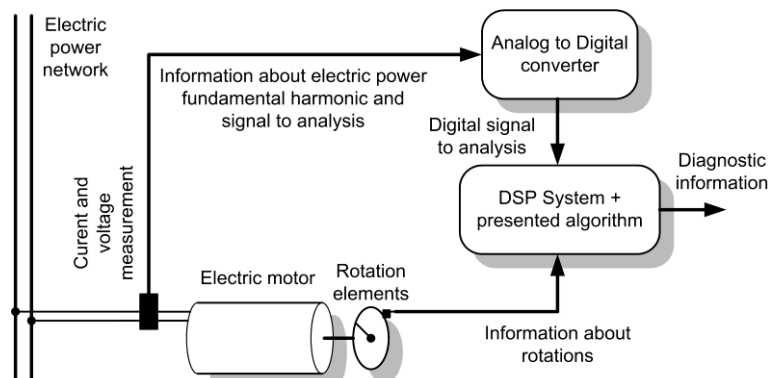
Electric power network

Analog to Digital converter

Information about electric power fundamental harmonic and signal to analysis

Digital signal to analysis

Diagnostic information

Curent and voltage measurement

DSP System + presented algorithm

Electric motor

Rotation elements

Information about rotations